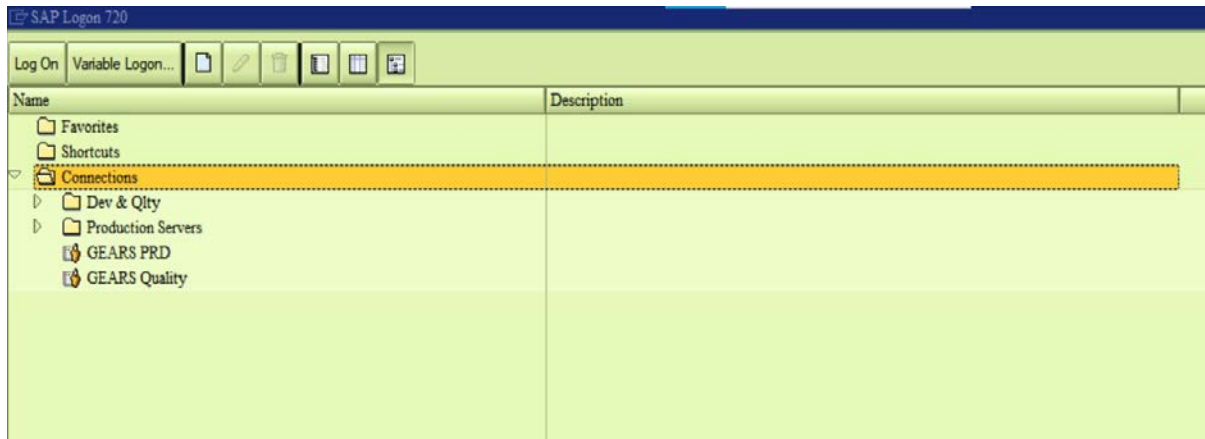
SAP Logon 720

Log On | Variable Logon...

| Name | Description |
|---|---|
| Favorites | |
| Shortcuts | |
| Connections | |
| Dev & Qlty | |
| Production Servers | |
| GEARS PRD | |
| GEARS Quality | |